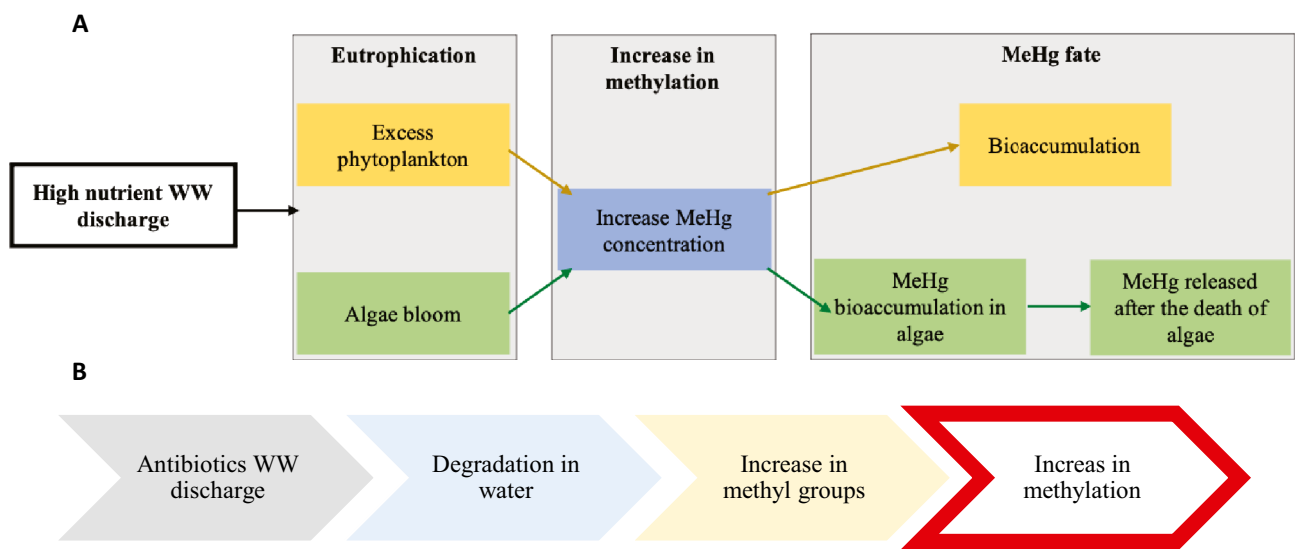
A

Eutrophication

Increase in methylation

MeHg fate

High nutrient WW discharge

Excess phytoplankton

Algae bloom

Increase MeHg concentration

Bicaccumulation

MeHg bioaccumulation in algae

MeHg released after the death of algae

B

Antibiotics WW discharge

Degradation in water

Increase in methyl groups

Increas in methylation